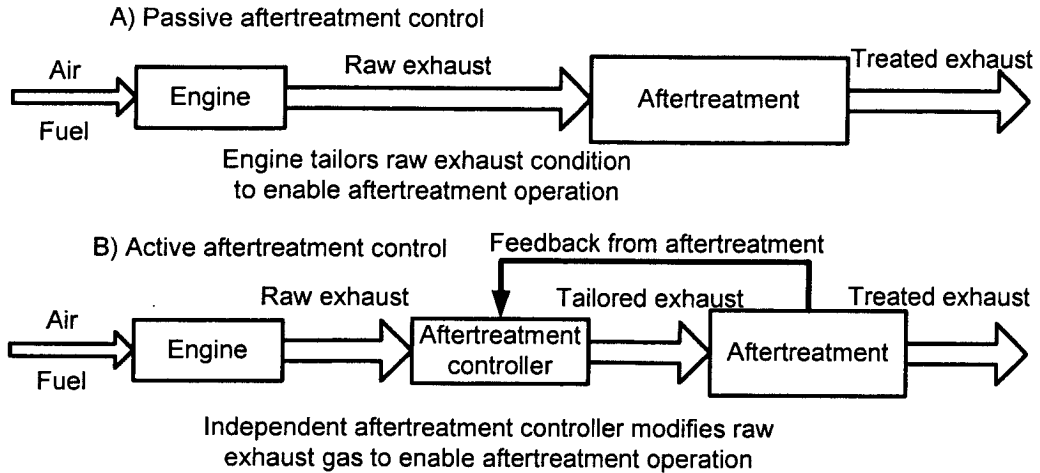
A) Passive aftertreatment control

Air

Fuel

Engine

Raw exhaust

Aftertreatment

Treated exhaust

Engine tailors raw exhaust condition to enable aftertreatment operation

B) Active aftertreatment control

Feedback from aftertreatment

Air

Fuel

Engine

Raw exhaust

Aftertreatment controller

Tailored exhaust

Aftertreatment

Treated exhaust

Independent aftertreatment controller modifies raw exhaust gas to enable aftertreatment operation